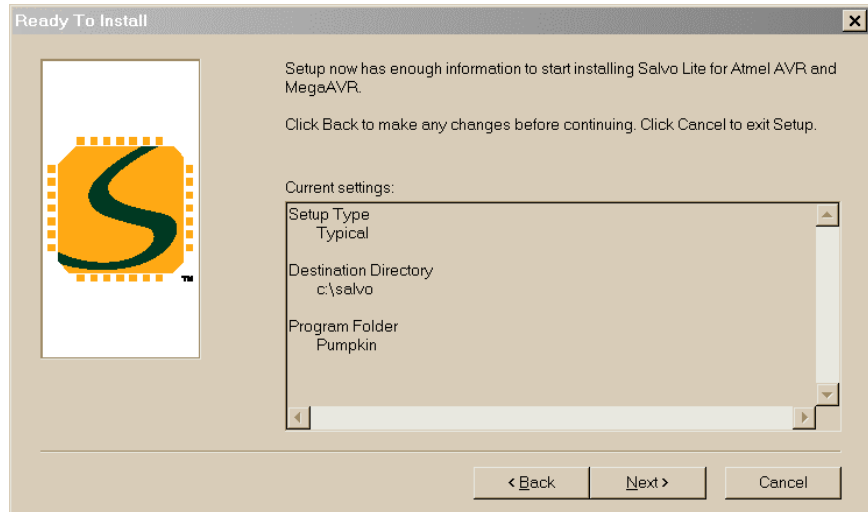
Ready To Install

Setup now has enough information to start installing Salvo Lite for Atmel AVR and MegaAVR.

Click Back to make any changes before continuing. Click Cancel to exit Setup.

Current settings:

Setup Type
Typical

Destination Directory
c:\salvo

Program Folder
Pumpkin

TM

< Back
Next >
Cancel